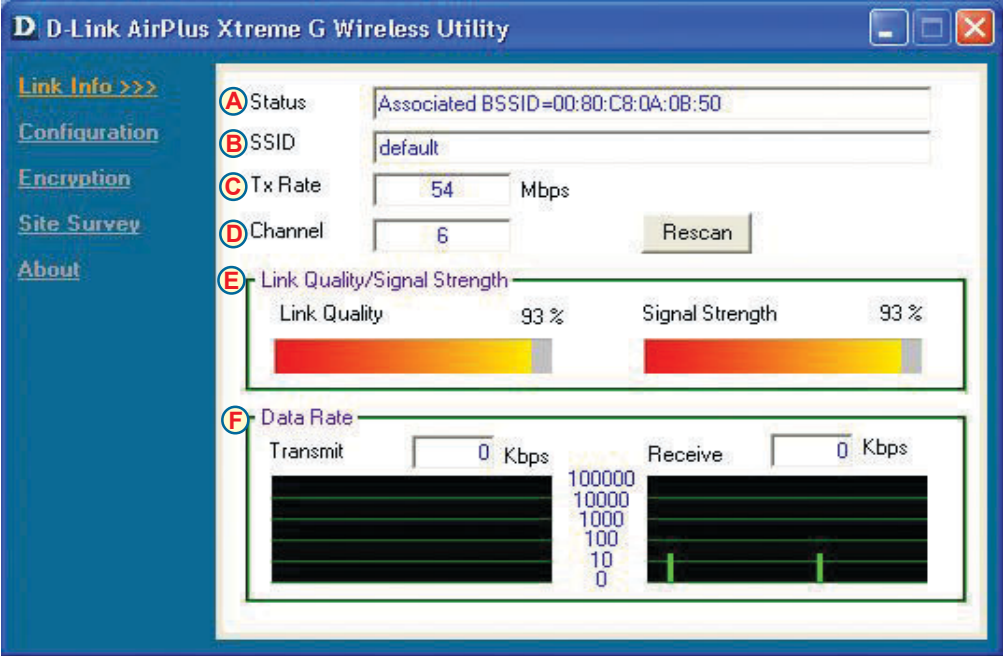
D D-Link AirPlus Xtreme G Wireless Utility

Link Info >>>
Configuration
Encryption
Site Survey
About

A Status Associated BSSID=00:80:C8:0A:0B:50
B SSID default
C Tx Rate 54 Mbps
D Channel 6 Rescan

E Link Quality/Signal Strength
Link Quality 93 %
Signal Strength 93 %

F Data Rate
Transmit 0 Kbps
Receive 0 Kbps
100000
10000
1000
100
10
0